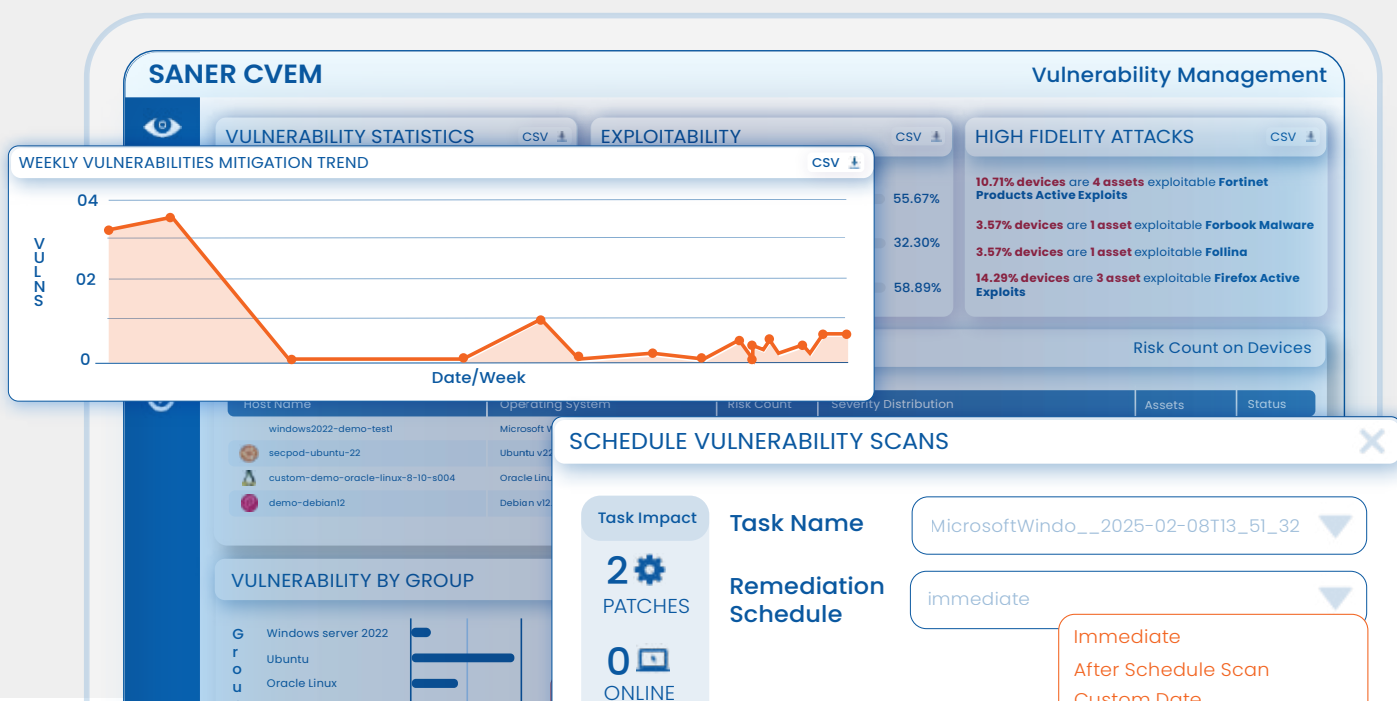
SANER CVEM

Vulnerability Management

VULNERABILITY STATISTICS CSV

EXPLOITABILITY CSV

HIGH FIDELITY ATTACKS CSV

WEEKLY VULNERABILITIES MITIGATION TREND CSV

04

02

0

VULNS

Date/Week

55.67%

32.30%

58.89%

10.71% devices are 4 assets exploitable Fortinet Products Active Exploits

3.57% devices are 1 asset exploitable Forbook Malware

3.57% devices are 1 asset exploitable Follina

14.29% devices are 3 asset exploitable Firefox Active Exploits

Risk Count on Devices

| Host Name | Operating System | Risk Count | Severity Distribution | Assets | Status |
|---|---|---|---|---|---|
| windows2022-demo-test1 | Microsoft W | | | | |
| secpod-ubuntu-22 | Ubuntu v22 | | | | |
| custom-demo-oracle-linux-8-10-s004 | Oracle Linux | | | | |
| demo-debian12 | Debian v12 | | | | |

VULNERABILITY BY GROUP

Grou

Windows server 2022

Ubuntu

Oracle Linux

SCHEDULE VULNERABILITY SCANS

Task Impact

2 PATCHES

0 ONLINE

Task Name

MicrosoftWindo__2025-02-08T13_51_32

Remediation Schedule

immediate

Immediate

After Schedule Scan

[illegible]